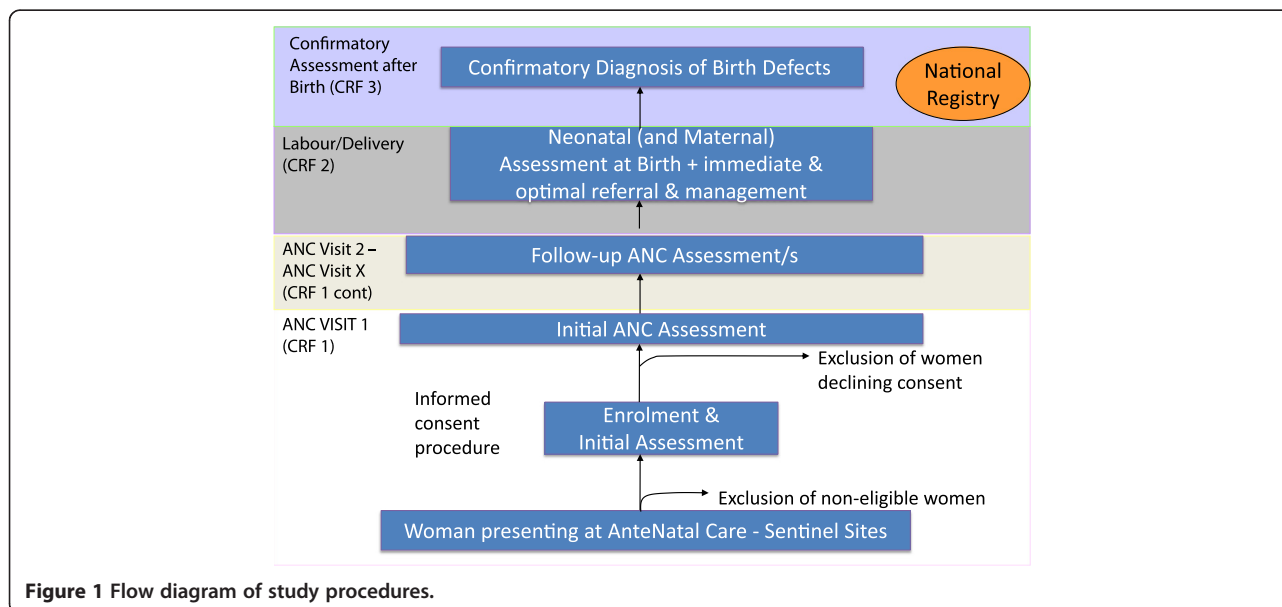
Confirmatory Assessment after Birth (CRF 3)

Confirmatory Diagnosis of Birth Defects

National Registry

Labour/Delivery (CRF 2)

Neonatal (and Maternal) Assessment at Birth + immediate & optimal referral & management

ANC Visit 2 – ANC Visit X (CRF 1 cont)

Follow-up ANC Assessment/s

ANC VISIT 1 (CRF 1)

Initial ANC Assessment

Exclusion of women declining consent

Informed consent procedure

Enrolment & Initial Assessment

Exclusion of non-eligible women

Woman presenting at AnteNatal Care - Sentinel Sites

Figure 1 Flow diagram of study procedures.